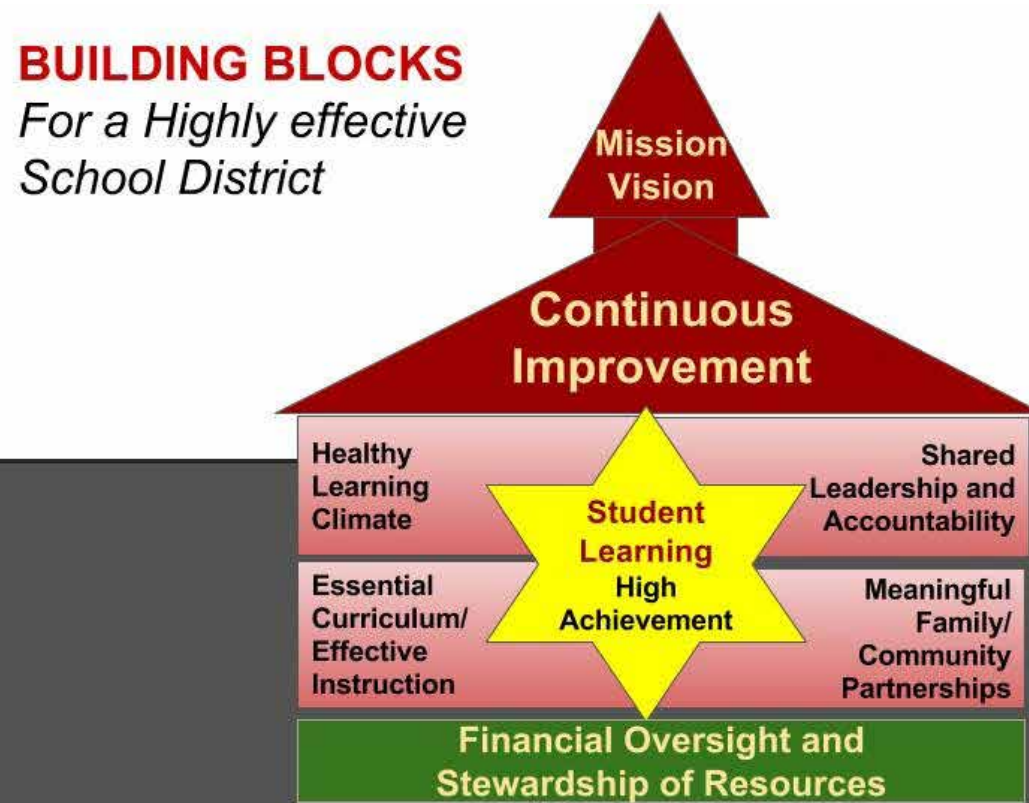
BUILDING BLOCKS
For a Highly effective School District

Mission
Vision

Continuous
Improvement

Healthy
Learning
Climate

Student
Learning
High
Achievement

Shared
Leadership and
Accountability

Essential
Curriculum/
Effective
Instruction

Meaningful
Family/
Community
Partnerships

Financial Oversight and
Stewardship of Resources